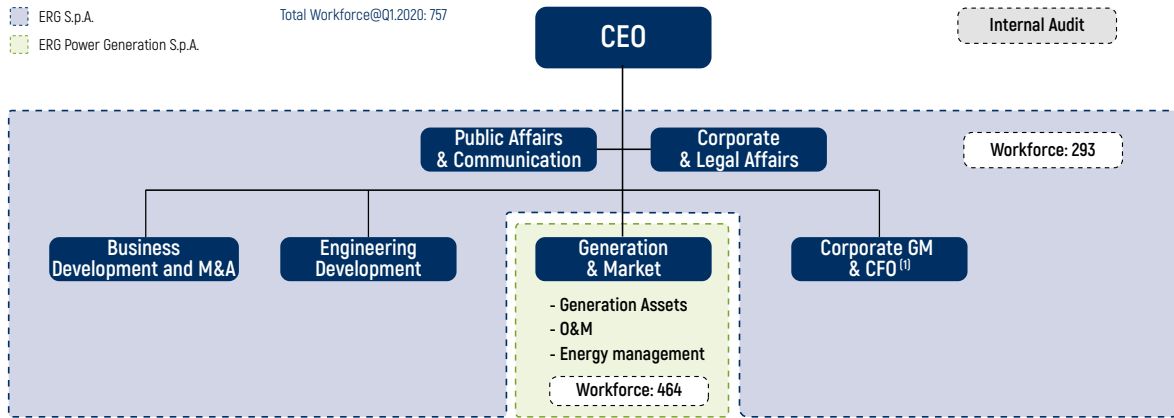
ERG S.p.A.

ERG Power Generation S.p.A.

Total Workforce@Q1.2020: 757

CEO

Internal Audit

Public Affairs & Communication

Corporate & Legal Affairs

Workforce: 293

Business Development and M&A

Engineering Development

Generation & Market

Corporate GM & CFO $^{(1)}$

- Generation Assets
- O&M
- Energy management

Workforce: 464